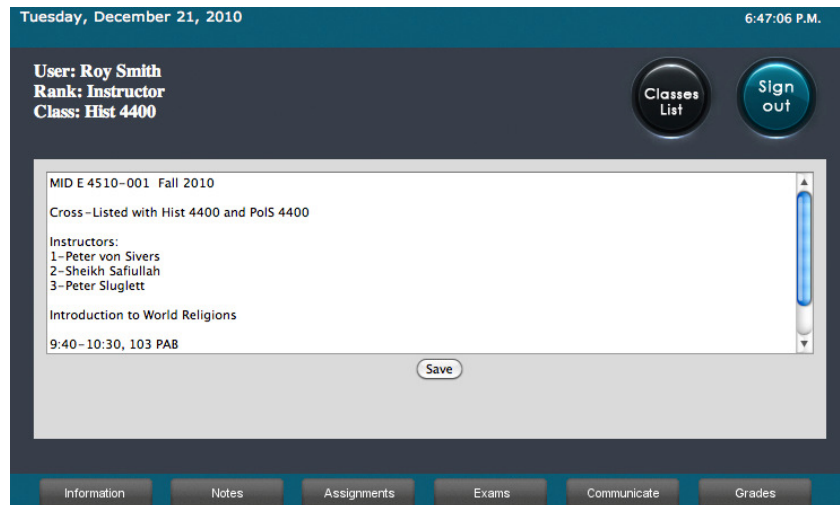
Tuesday, December 21, 2010

6:47:06 P.M.

User: Roy Smith
Rank: Instructor
Class: Hist 4400

Classes List

Sign out

MID E 4510-001 Fall 2010

Cross-Listed with Hist 4400 and PolS 4400

Instructors:
1-Peter von Sivers
2-Sheikh Safiullah
3-Peter Sluglett

Introduction to World Religions

9:40-10:30, 103 PAB

Save

Information

Notes

Assignments

Exams

Communicate

Grades